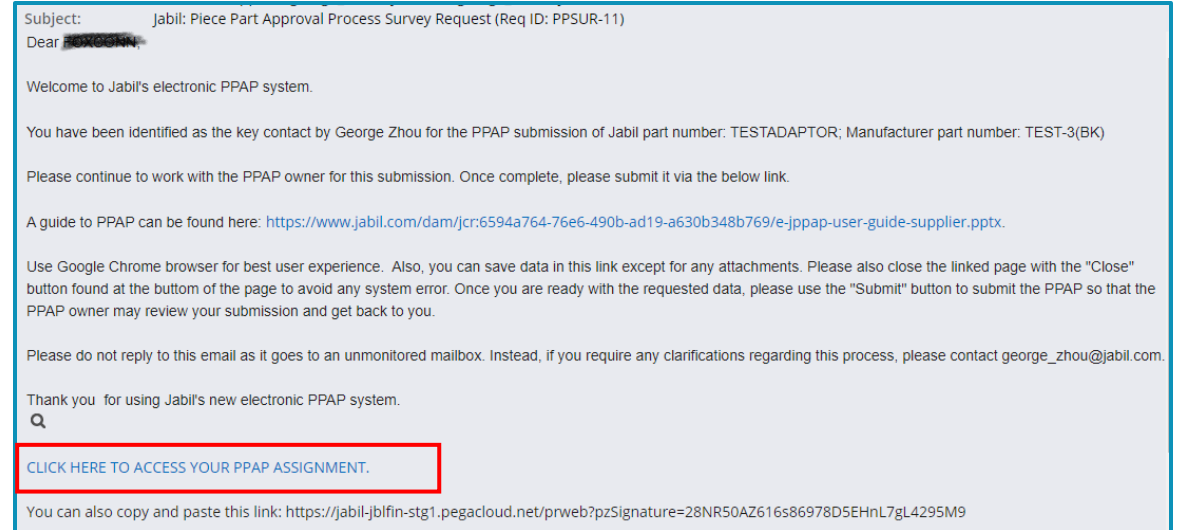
Subject: Jabil: Piece Part Approval Process Survey Request (Req ID: PPSUR-11)

Dear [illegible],

Welcome to Jabil's electronic PPAP system.

You have been identified as the key contact by George Zhou for the PPAP submission of Jabil part number: TESTADAPTOR; Manufacturer part number: TEST-3(BK)

Please continue to work with the PPAP owner for this submission. Once complete, please submit it via the below link.

A guide to PPAP can be found here: https://www.jabil.com/dam/jcr:6594a764-76e6-490b-ad19-a630b348b769/e-jppap-user-guide-supplier.pptx.

Use Google Chrome browser for best user experience. Also, you can save data in this link except for any attachments. Please also close the linked page with the "Close" button found at the buttom of the page to avoid any system error. Once you are ready with the requested data, please use the "Submit" button to submit the PPAP so that the PPAP owner may review your submission and get back to you.

Please do not reply to this email as it goes to an unmonitored mailbox. Instead, if you require any clarifications regarding this process, please contact george_zhou@jabil.com.

Thank you for using Jabil's new electronic PPAP system.

CLICK HERE TO ACCESS YOUR PPAP ASSIGNMENT.

You can also copy and paste this link: https://jabil-jblfin-stg1.pegacloud.net/prweb?pzSignature=28NR50AZ616s86978D5EHnL7gL4295M9